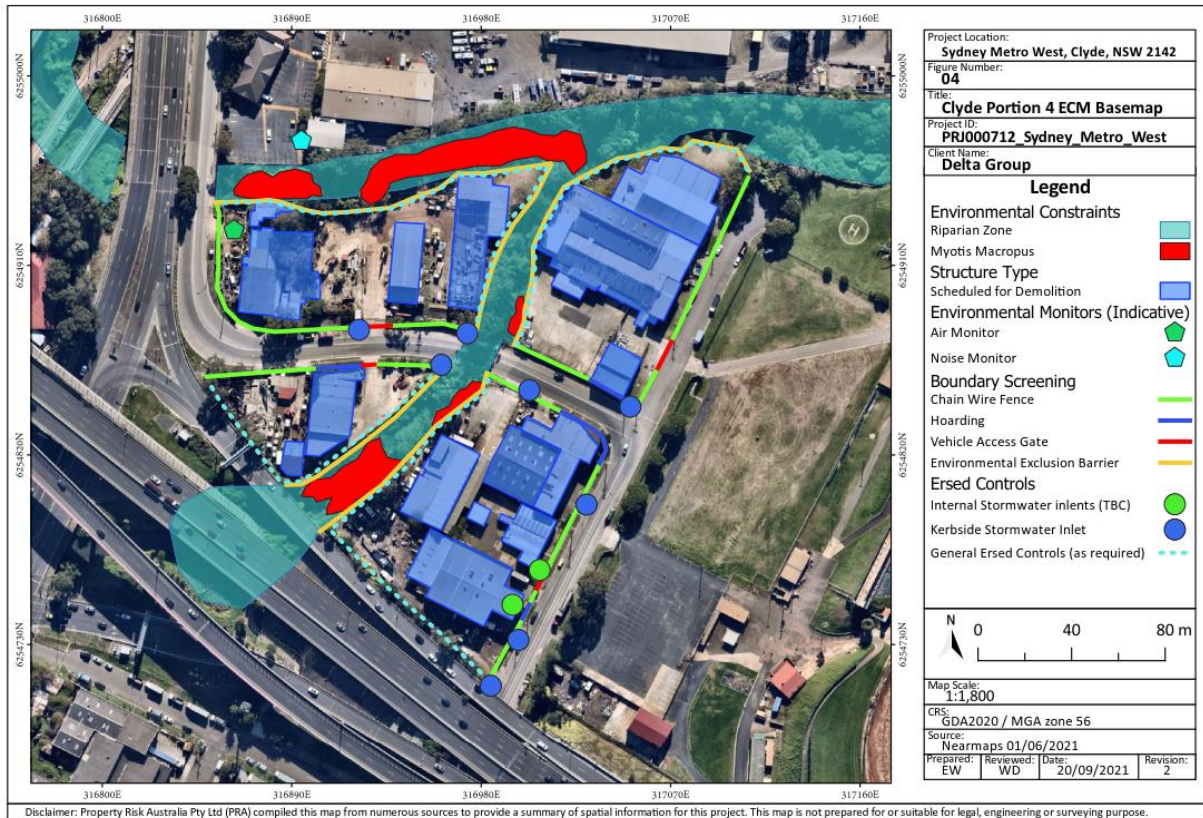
316800E 316890E 316980E 317070E 317160E

6255000N
6254910N
6254820N
6254730N

H

Project Location:
Sydney Metro West, Clyde, NSW 2142
Figure Number:
04
Title:
Clyde Portion 4 ECM Basemap
Project ID:
PRJ000712_Sydney_Metro_West
Client Name:
Delta Group

Legend
Environmental Constraints
Riparian Zone
Myotis Macropus
Structure Type
Scheduled for Demolition
Environmental Monitors (Indicative)
Air Monitor
Noise Monitor
Boundary Screening
Chain Wire Fence
Hoarding
Vehicle Access Gate
Environmental Exclusion Barrier
Ersed Controls
Internal Stormwater inlents (TBC)
Kerbside Stormwater Inlet
General Ersed Controls (as required)

N
0 40 80 m

Map Scale:
1:1,800
CRS:
GDA2020 / MGA zone 56
Source:
Nearmaps 01/06/2021

| Prepared: | Reviewed: | Date: | Revision: |
|---|---|---|---|
| EW | WD | 20/09/2021 | 2 |

316800E 316890E 316980E 317070E 317160E

Disclaimer: Property Risk Australia Pty Ltd (PRA) compiled this map from numerous sources to provide a summary of spatial information for this project. This map is not prepared for or suitable for legal, engineering or surveying purpose.